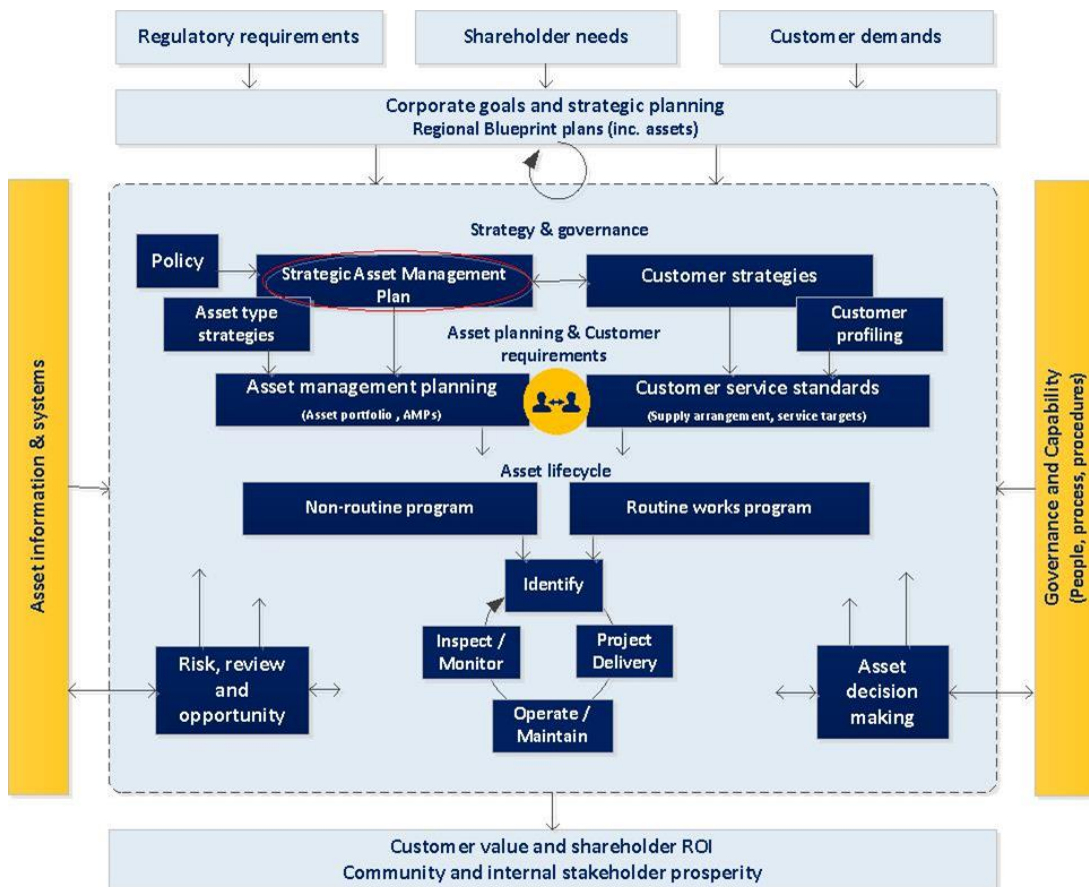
Regulatory requirements

Shareholder needs

Customer demands

Corporate goals and strategic planning
Regional Blueprint plans (inc. assets)

Asset information & systems

Strategy & governance

Policy

Strategic Asset Management Plan

Customer strategies

Asset type strategies

Customer profiling

Asset planning & Customer requirements

Asset management planning
(Asset portfolio , AMPs)

Customer service standards
(Supply arrangement, service targets)

Asset lifecycle

Non-routine program

Routine works program

Identify

Inspect / Monitor

Project Delivery

Operate / Maintain

Risk, review and opportunity

Asset decision making

Governance and Capability
(People, process, procedures)

Customer value and shareholder ROI
Community and internal stakeholder prosperity